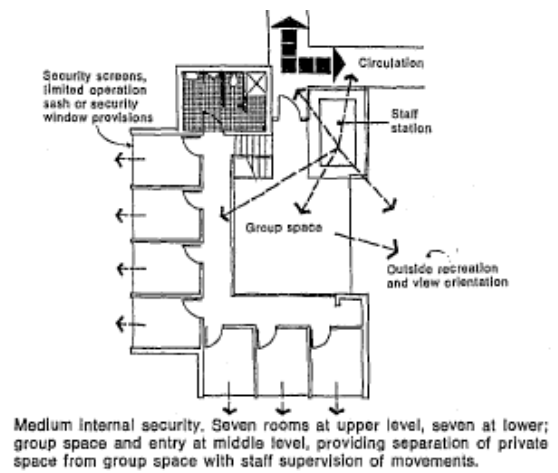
Security screens, limited operation sash or security window provisions

Circulation

Staff station

Group space

Outside recreation and view orientation

Medium internal security. Seven rooms at upper level, seven at lower; group space and entry at middle level, providing separation of private space from group space with staff supervision of movements.